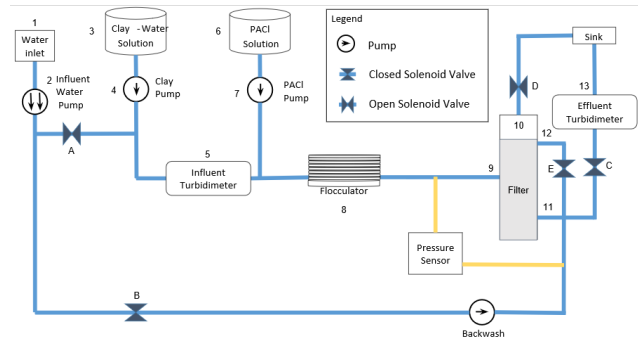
1
Water inlet

2 Influent Water Pump

3 Clay - Water Solution

4 Clay Pump

6 PACl Solution

7 PACl Pump

Legend
Pump
Closed Solenoid Valve
Open Solenoid Valve

Sink

D

13
Effluent Turbidimeter

10

12

A

5
Influent Turbidimeter

Flocculator

8

9

Filter

E

C

11

Pressure Sensor

B

Backwash